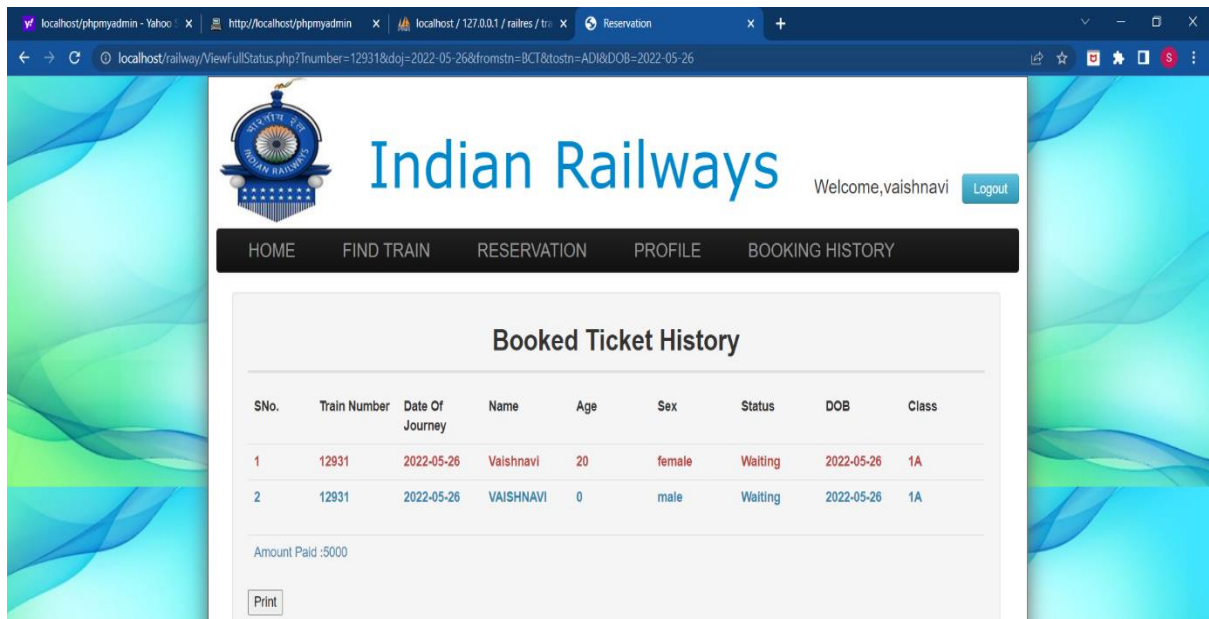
localhost/phpmyadmin - Yahoo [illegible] ×
http://localhost/phpmyadmin ×
localhost / 127.0.0.1 / railres / tra ×
Reservation ×
+

localhost/railway/ViewFullStatus.php?Tnumber=12931&doj=2022-05-26&fromstn=BCT&tostn=ADI&DOB=2022-05-26

भारतीय रेल
INDIAN RAILWAYS

Indian Railways

Welcome,vaishnavi

Logout

HOME FIND TRAIN RESERVATION PROFILE BOOKING HISTORY

Booked Ticket History

| SNo. | Train Number | Date Of Journey | Name | Age | Sex | Status | DOB | Class |
|---|---|---|---|---|---|---|---|---|
| 1 | 12931 | 2022-05-26 | Vaishnavi | 20 | female | Waiting | 2022-05-26 | 1A |
| 2 | 12931 | 2022-05-26 | VAISHNAVI | 0 | male | Waiting | 2022-05-26 | 1A |

Amount Paid :5000

Print